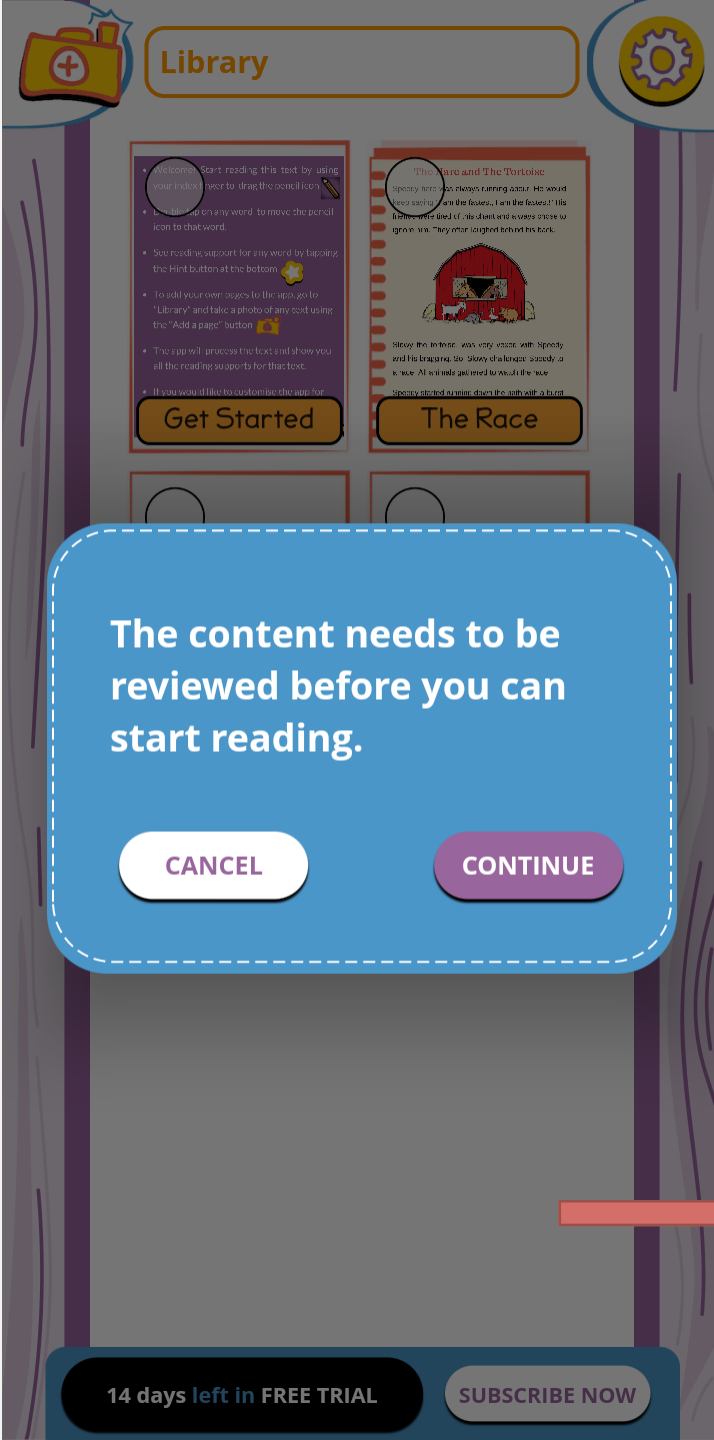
Library

Welcome! Start reading this text by using your index finger to drag the pencil icon.

Or, hold tap on any word to move the pencil icon to that word.

See reading support for any word by tapping the Hint button at the bottom.

To add your own pages to the app, go to "Library" and take a photo of any text using the "Add a page" button.

The app will process the text and show you all the reading supports for that text.

If you would like to customise the app for

Get Started

The Hare and The Tortoise

Speedy hare was always running about. He would keep saying "I am the fastest, I am the fastest." His friends were tired of his chant and always chose to ignore him. They often laughed behind his back.

Slowy the tortoise was very vexed with Speedy and his bragging. So Slowy challenged Speedy to a race. All animals gathered to watch the race.

Speedy started running down the path with a burst

The Race

The content needs to be reviewed before you can start reading.

CANCEL

CONTINUE

14 days left in FREE TRIAL

SUBSCRIBE NOW